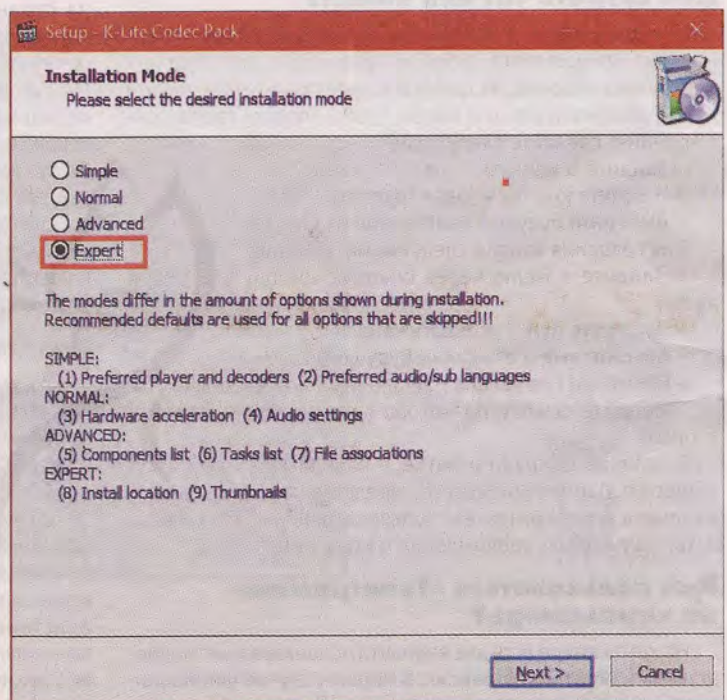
Setup - K-Lite Codec Pack

Installation Mode
Please select the desired installation mode

Simple
Normal
Advanced
Expert

The modes differ in the amount of options shown during installation.
Recommended defaults are used for all options that are skipped!!!

SIMPLE:
(1) Preferred player and decoders (2) Preferred audio/sub languages
NORMAL:
(3) Hardware acceleration (4) Audio settings
ADVANCED:
(5) Components list (6) Tasks list (7) File associations
EXPERT:
(8) Install location (9) Thumbnails

Next >
Cancel